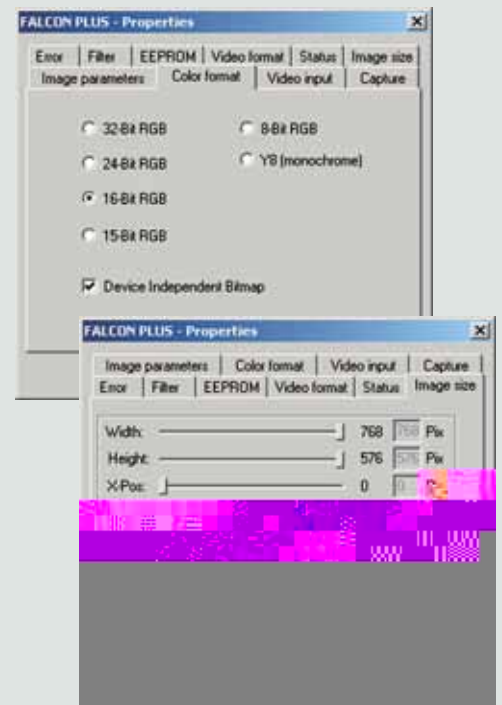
FALCON PLUS - Properties

Error | Filter | EEPROM | Video format | Status | Image size
Image parameters | Color format | Video input | Capture

32-Bit RGB
8-Bit RGB
24-Bit RGB
Y8 (monochrome)
16-Bit RGB
15-Bit RGB

Device Independent Bitmap

FALCON PLUS - Properties

Image parameters | Color format | Video input | Capture
Error | Filter | EEPROM | Video format | Status | Image size

Width: 768 768 Pix
Height: 576 576 Pix
X-Pos: 0 0 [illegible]
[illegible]